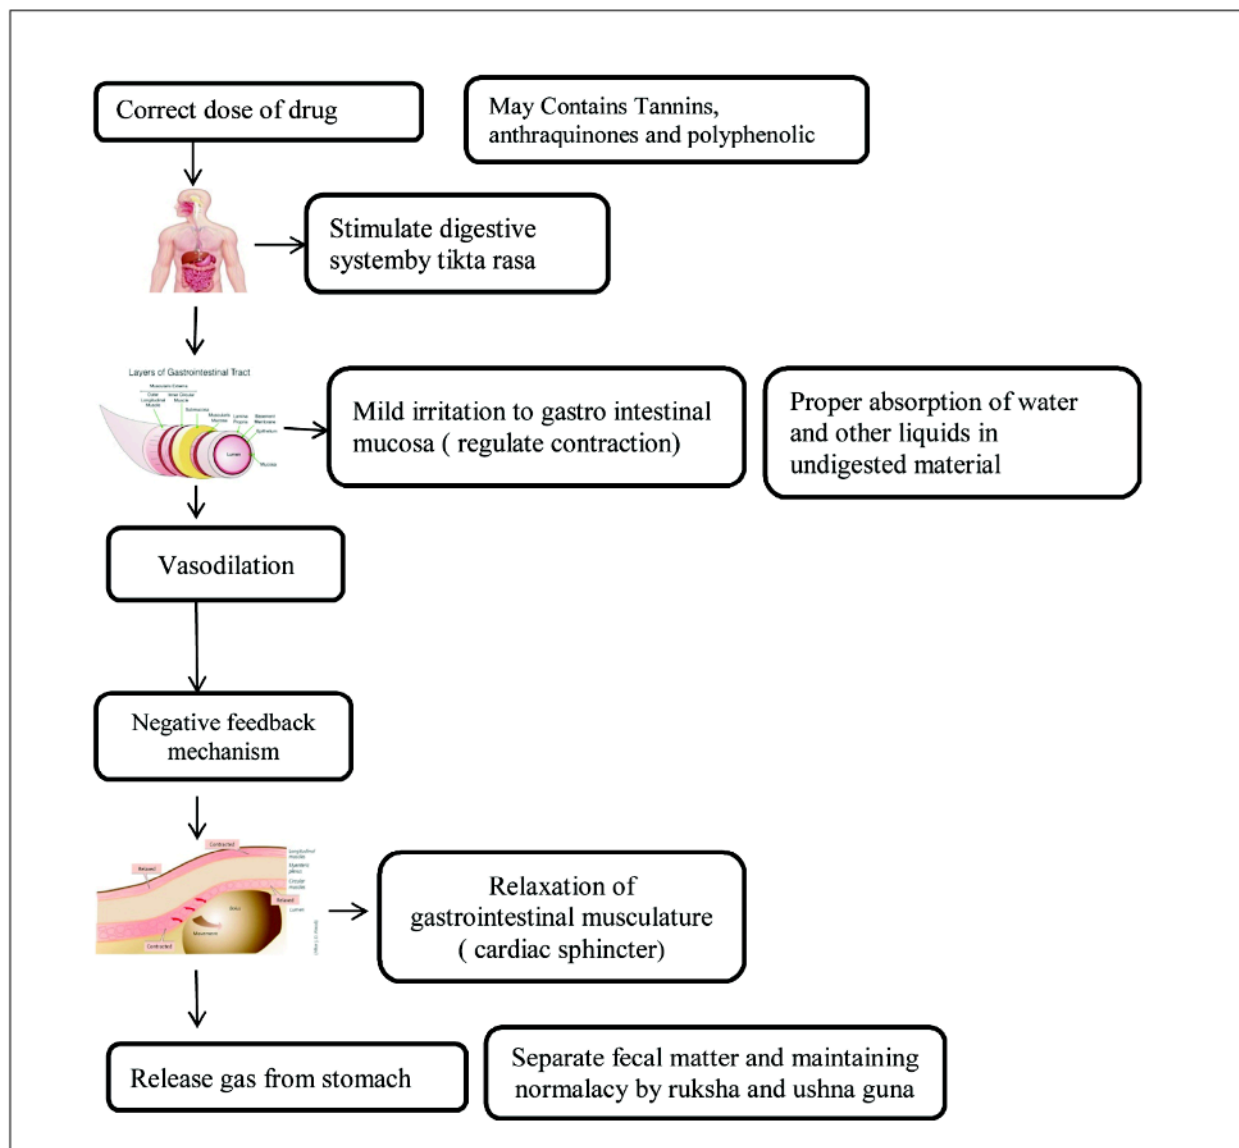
Correct dose of drug

May Contains Tannins, anthraquinones and polyphenolic

Stimulate digestive systemby tikta rasa

Layers of Gastrointestinal Tract

Mild irritation to gastro intestinal mucosa ( regulate contraction)

Proper absorption of water and other liquids in undigested material

Vasodilation

Negative feedback mechanism

Relaxation of gastrointestinal musculature ( cardiac sphincter)

Release gas from stomach

Separate fecal matter and maintaining normalacy by ruksha and ushna guna